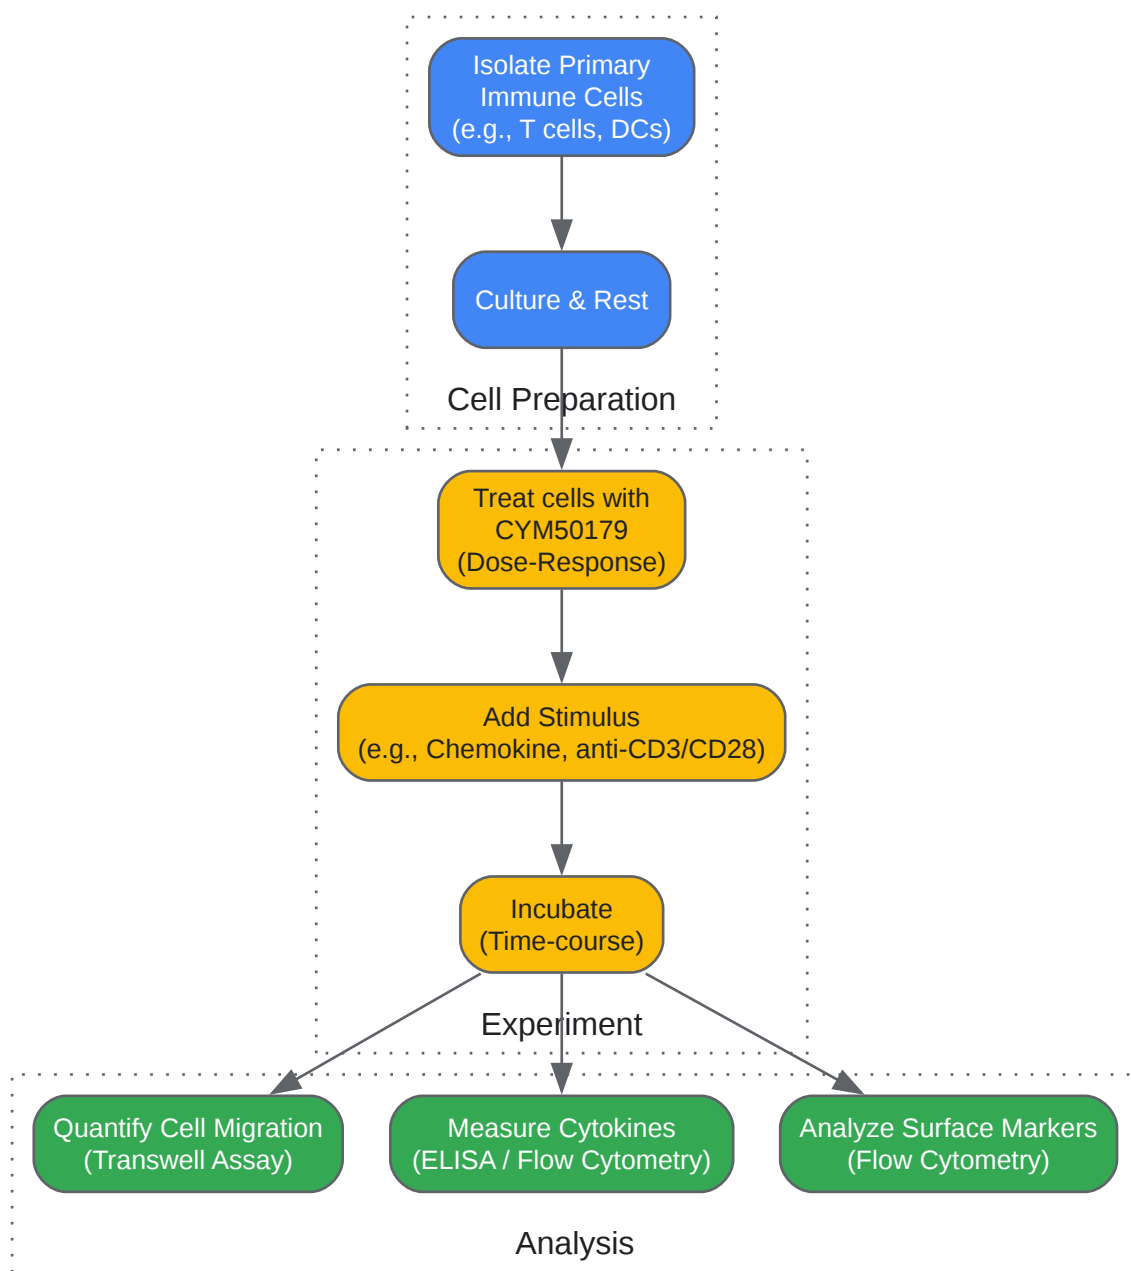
Isolate Primary Immune Cells (e.g., T cells, DCs)

Culture & Rest

Cell Preparation

Treat cells with CYM50179 (Dose-Response)

Add Stimulus (e.g., Chemokine, anti-CD3/CD28)

Incubate (Time-course)

Experiment

Quantify Cell Migration (Transwell Assay)

Measure Cytokines (ELISA / Flow Cytometry)

Analyze Surface Markers (Flow Cytometry)

Analysis